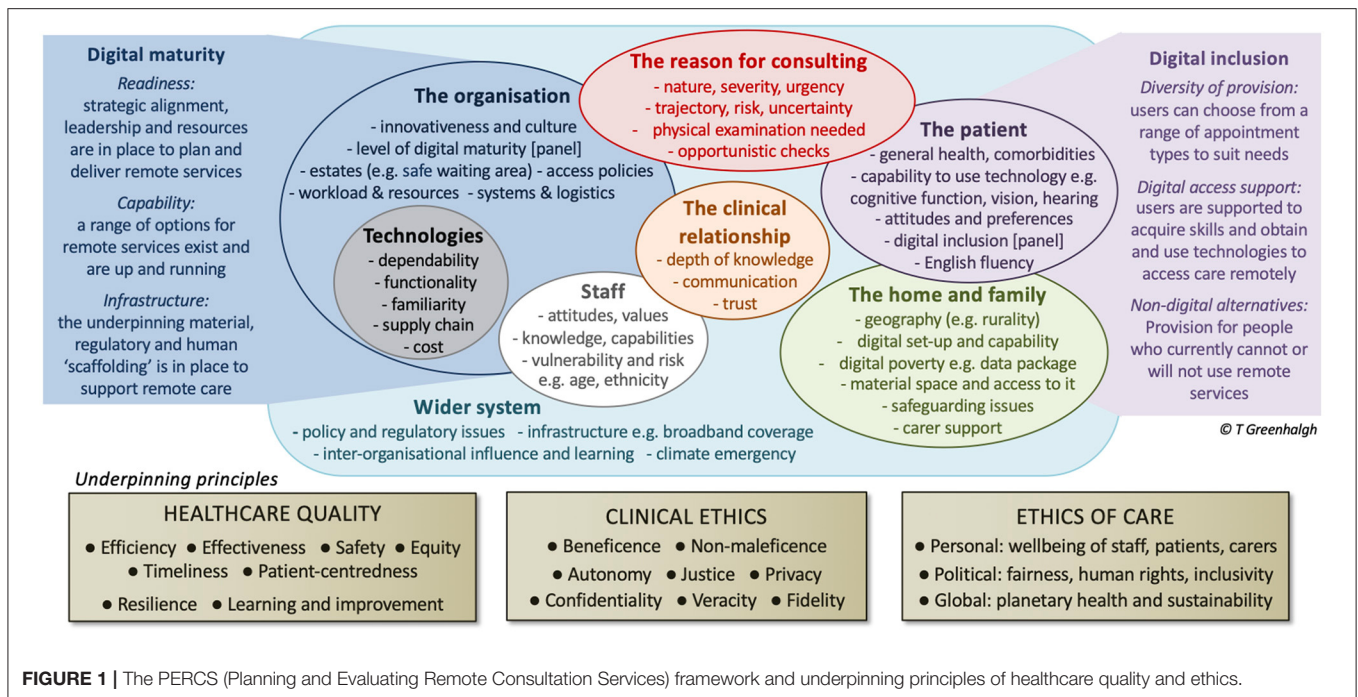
Digital maturity

Readiness:
strategic alignment, leadership and resources are in place to plan and deliver remote services

Capability:
a range of options for remote services exist and are up and running

Infrastructure:
the underpinning material, regulatory and human 'scaffolding' is in place to support remote care

The reason for consulting
- nature, severity, urgency
- trajectory, risk, uncertainty
- physical examination needed
- opportunistic checks

The organisation
- innovativeness and culture
- level of digital maturity [panel]
- estates (e.g. safe waiting area) - access policies
- workload & resources - systems & logistics

Technologies
- dependability
- functionality
- familiarity
- supply chain
- cost

The clinical relationship
- depth of knowledge
- communication
- trust

Staff
- attitudes, values
- knowledge, capabilities
- vulnerability and risk e.g. age, ethnicity

The patient
- general health, comorbidities
- capability to use technology e.g. cognitive function, vision, hearing
- attitudes and preferences
- digital inclusion [panel]
- English fluency

The home and family
- geography (e.g. rurality)
- digital set-up and capability
- digital poverty e.g. data package
- material space and access to it
- safeguarding issues
- carer support

Wider system
- policy and regulatory issues - infrastructure e.g. broadband coverage
- inter-organisational influence and learning - climate emergency

Digital inclusion

Diversity of provision:
users can choose from a range of appointment types to suit needs

Digital access support:
users are supported to acquire skills and obtain and use technologies to access care remotely

Non-digital alternatives:
Provision for people who currently cannot or will not use remote services

© T Greenhalgh

Underpinning principles

HEALTHCARE QUALITY
● Efficiency ● Effectiveness ● Safety ● Equity
● Timeliness ● Patient-centredness
● Resilience ● Learning and improvement

CLINICAL ETHICS
● Beneficence ● Non-maleficence
● Autonomy ● Justice ● Privacy
● Confidentiality ● Veracity ● Fidelity

ETHICS OF CARE
● Personal: wellbeing of staff, patients, carers
● Political: fairness, human rights, inclusivity
● Global: planetary health and sustainability

FIGURE 1 | The PERCS (Planning and Evaluating Remote Consultation Services) framework and underpinning principles of healthcare quality and ethics.